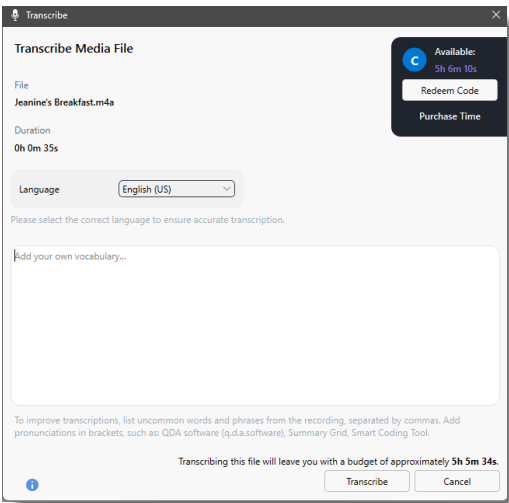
Transcribe

Transcribe Media File

C Available:
5h 6m 10s

Redeem Code

Purchase Time

File
Jeanine's Breakfast.m4a

Duration
0h 0m 35s

Language English (US)

Please select the correct language to ensure accurate transcription.

Add your own vocabulary...

To improve transcriptions, list uncommon words and phrases from the recording, separated by commas. Add pronunciations in brackets, such as: QDA software (q.d.a.software), Summary Grid, Smart Coding Tool.

Transcribing this file will leave you with a budget of approximately 5h 5m 34s.

Transcribe Cancel